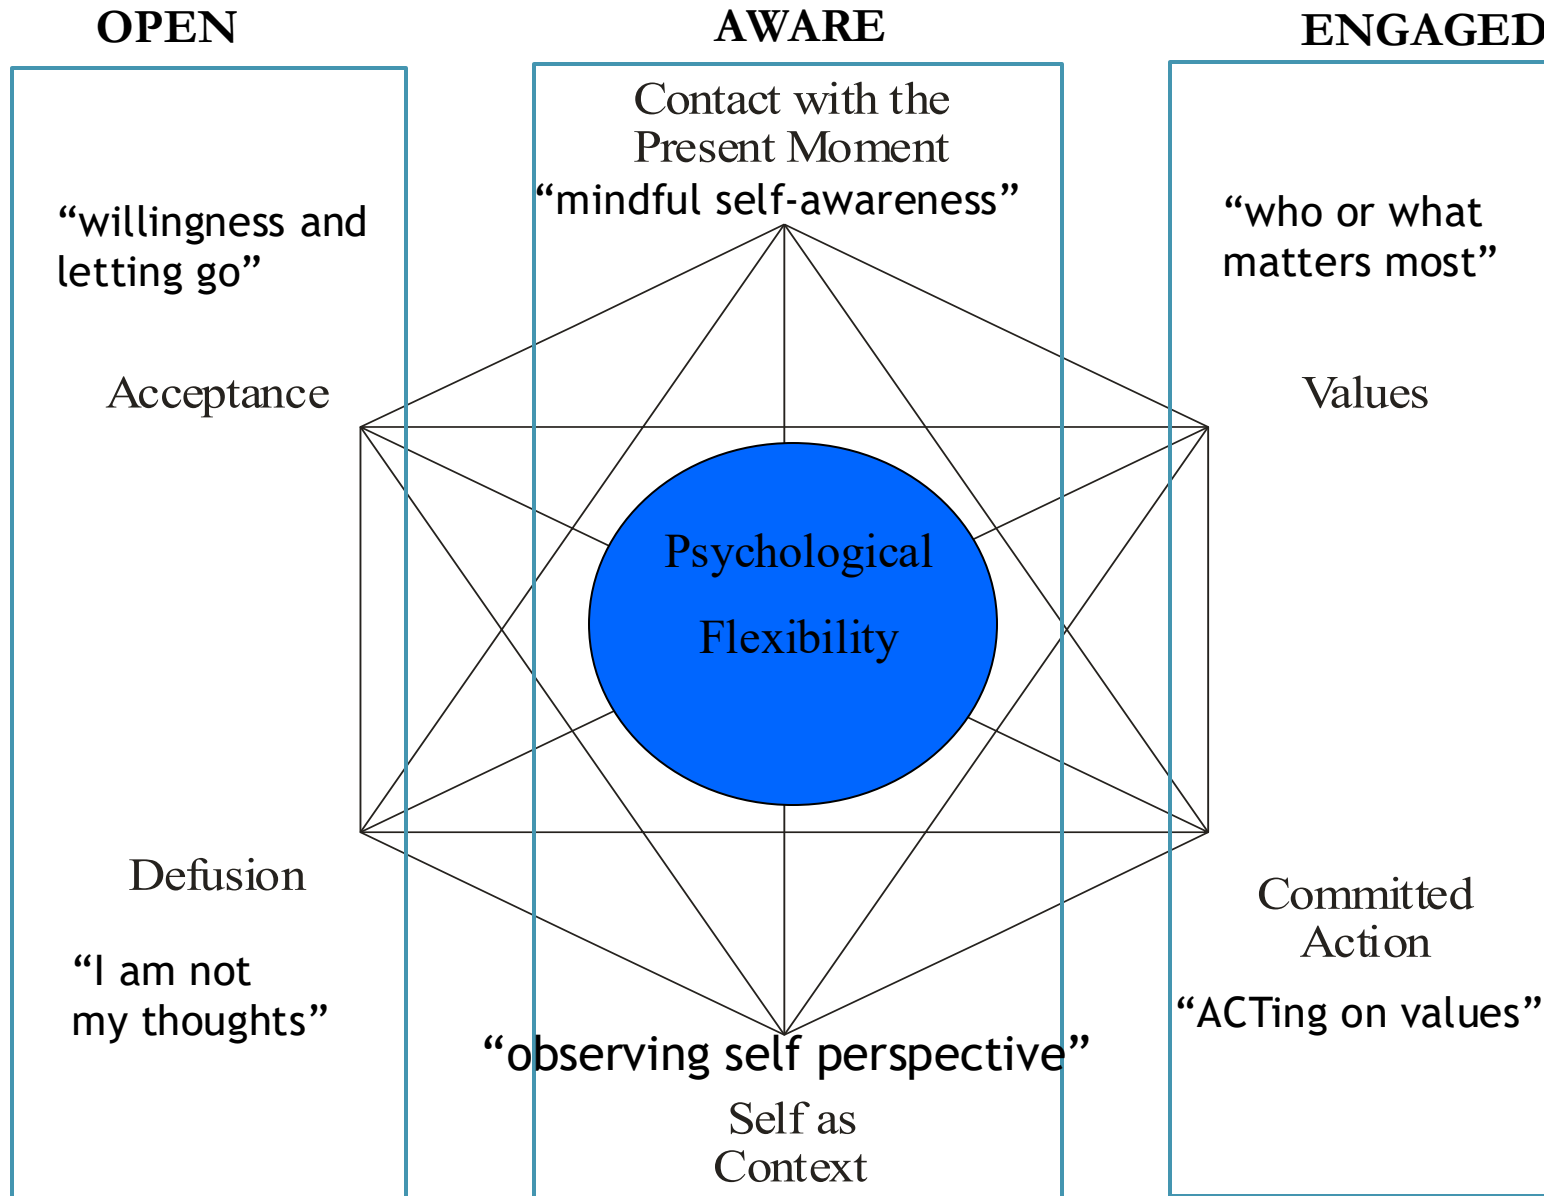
OPEN

AWARE

ENGAGED

Contact with the Present Moment
“mindful self-awareness”

“willingness and letting go”

Acceptance

“who or what matters most”

Values

Psychological Flexibility

Defusion

“I am not my thoughts”

Committed Action

“ACTing on values”

“observing self perspective”

Self as Context